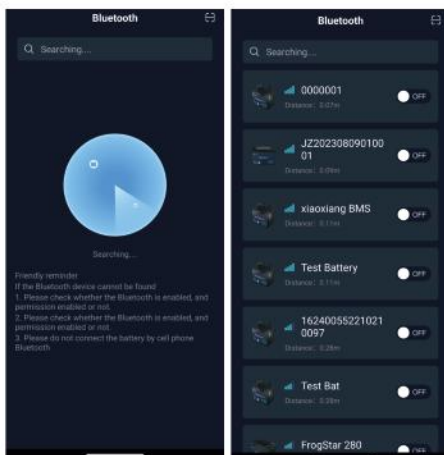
Bluetooth

Searching...

Searching...

Friendly reminder
If the Bluetooth device cannot be found
1. Please check whether the Bluetooth is enabled, and permission enabled or not.
2. Please check whether the Bluetooth is enabled, and permission enabled or not.
3. Please do not connect the battery by cell phone Bluetooth

Bluetooth

Searching...

0000001
Distance: 0.07m
OFF

JZ20230809010001
Distance: 0.09m
OFF

xiaoxiang BMS
Distance: 0.11m
OFF

Test Battery
Distance: 0.11m
OFF

162400552210210097
Distance: 0.28m
OFF

Test Bat
Distance: 0.09m
OFF

FrogStar 280
OFF